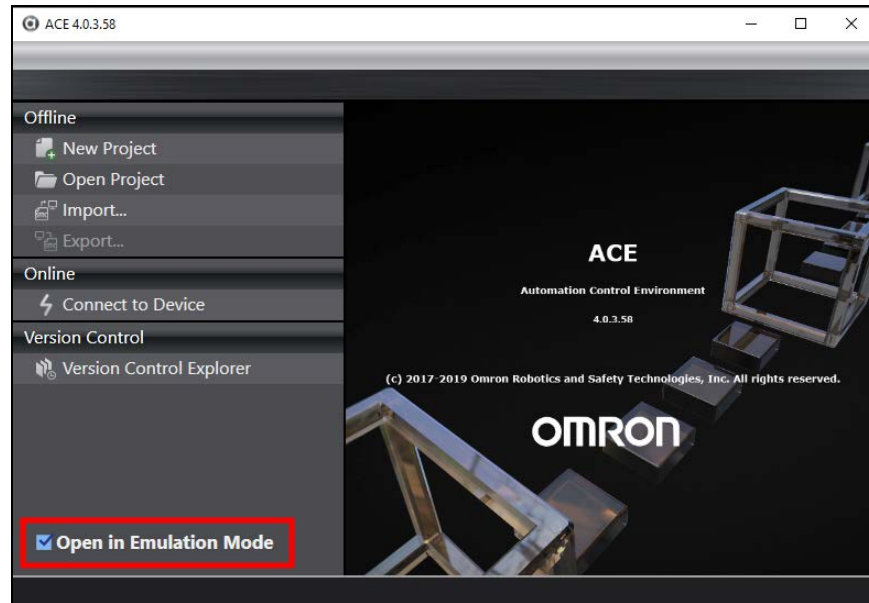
ACE 4.0.3.58

Offline

New Project

Open Project

Import...

Export...

Online

Connect to Device

Version Control

Version Control Explorer

Open in Emulation Mode

ACE

Automation Control Environment

4.0.3.58

(c) 2017-2019 Omron Robotics and Safety Technologies, Inc. All rights reserved.

OMRON